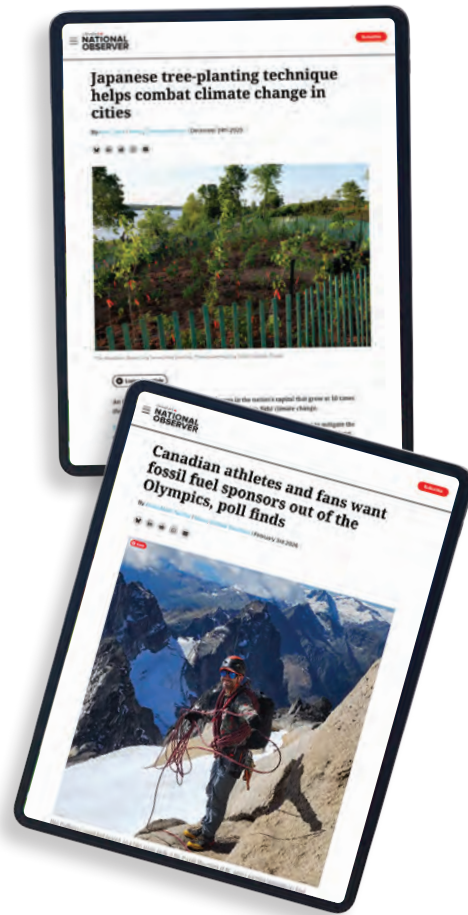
NATIONAL OBSERVER

Subscribe

Japanese tree-planting technique helps combat climate change in cities

By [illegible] December 29th 2025

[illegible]

NATIONAL OBSERVER

Subscribe

Canadian athletes and fans want fossil fuel sponsors out of the Olympics, poll finds

By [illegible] | February 3rd 2026

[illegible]